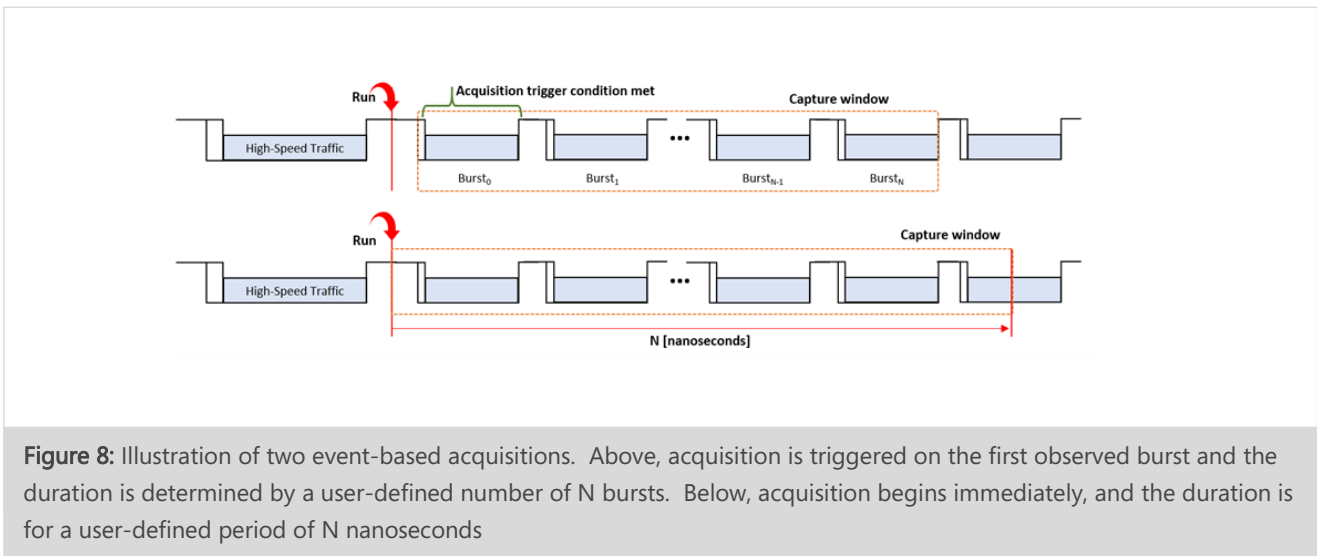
Run

Acquisition trigger condition met

Capture window

High-Speed Traffic

...

$\text{Burst}_0$ $\text{Burst}_1$ $\text{Burst}_{N-1}$ $\text{Burst}_N$

Run

Capture window

High-Speed Traffic

...

N [nanoseconds]

Figure 8: Illustration of two event-based acquisitions. Above, acquisition is triggered on the first observed burst and the duration is determined by a user-defined number of N bursts. Below, acquisition begins immediately, and the duration is for a user-defined period of N nanoseconds